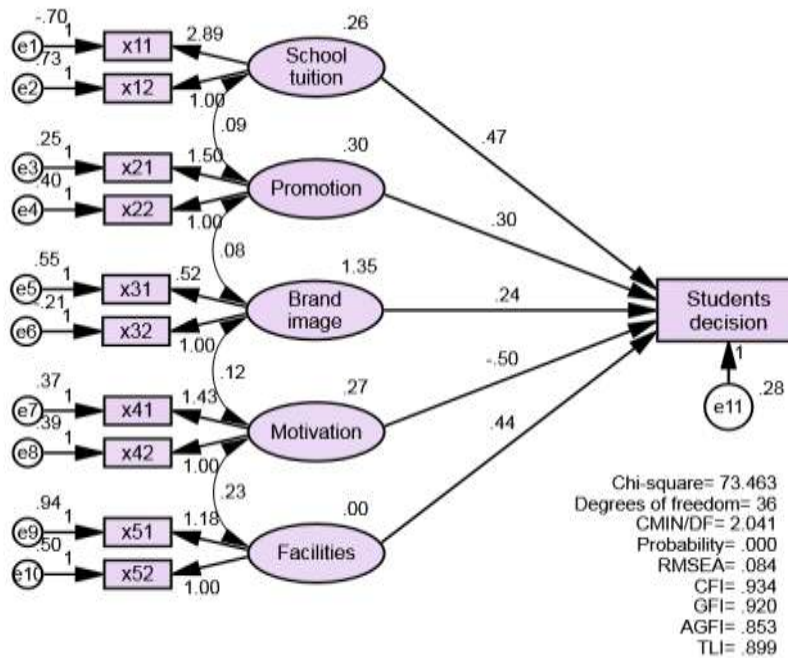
-.70
e1
1
x11
2.89
.73
e2
1
x12
1.00
School tuition
.26
.09
.25
e3
1
x21
1.50
.40
e4
1
x22
1.00
Promotion
.30
.08
.55
e5
1
x31
.52
-.21
e6
1
x32
1.00
Brand image
1.35
.12
.37
e7
1
x41
1.43
.39
e8
1
x42
1.00
Motivation
.27
.23
.94
e9
1
x51
1.18
.50
e10
1
x52
1.00
Facilities
.00
.47
.30
.24
-.50
.44
Students decision
1
e11
.28

Chi-square= 73.463
Degrees of freedom= 36
CMIN/DF= 2.041
Probability= .000
RMSEA= .084
CFI= .934
GFI= .920
AGFI= .853
TLI= .899